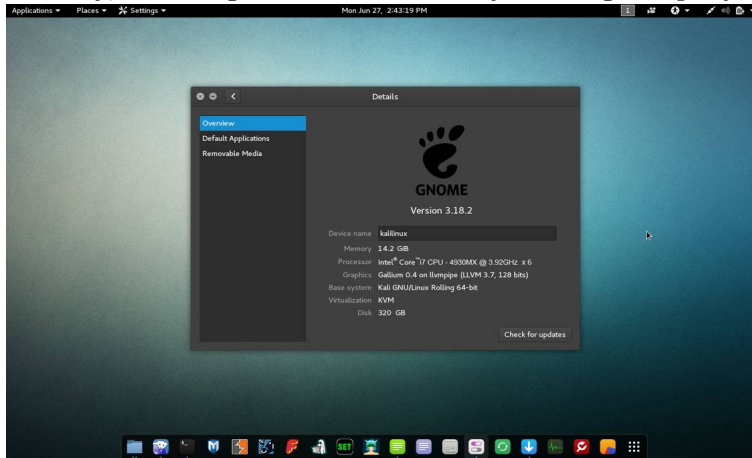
Applications ▾ Places ▾ Settings ▾

Mon Jun 27, 2:43:19 PM

1

Details

Overview

Default Applications

Removable Media

GNOME

Version 3.18.2

Device name kalilinux

Memory 14.2 GiB

Processor Intel® Core™ i7 CPU - 4930MX @ 3.92GHz x 6

Graphics Gallium 0.4 on llvmpipe (LLVM 3.7, 128 bits)

Base system Kali GNU/Linux Rolling 64-bit

Virtualization KVM

Disk 320 GB

Check for updates

SET